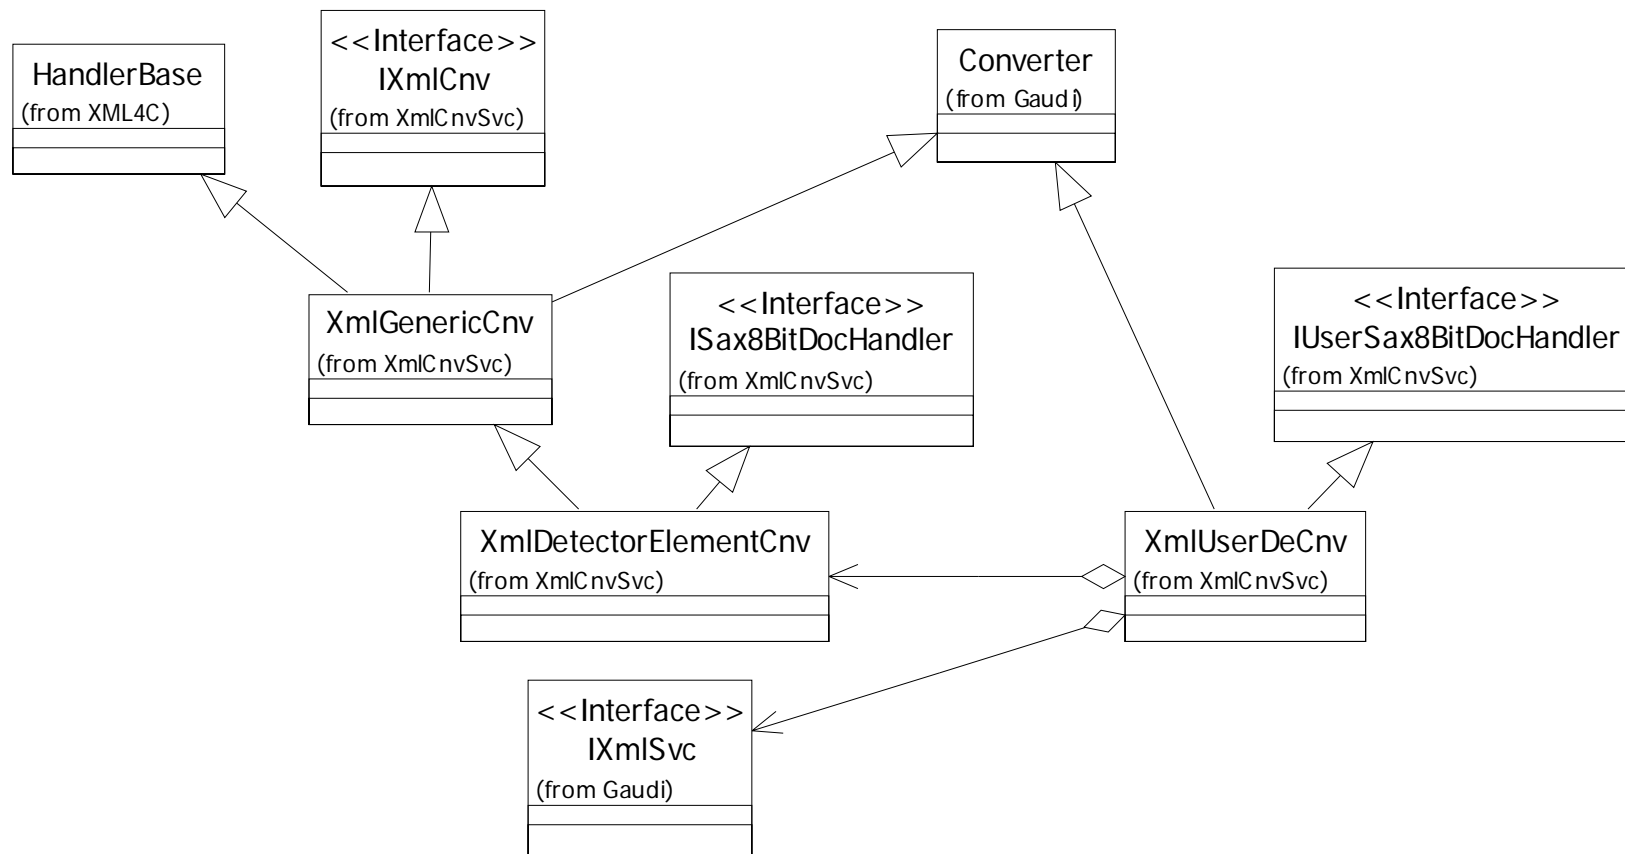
HandlerBase
(from XML4C)

<<Interface>>
IXmlCnv
(from XmlCnvSvc)

Converter
(from Gaudi)

XmlGenericCnv
(from XmlCnvSvc)

<<Interface>>
ISax8BitDocHandler
(from XmlCnvSvc)

<<Interface>>
IUserSax8BitDocHandler
(from XmlCnvSvc)

XmlDetectorElementCnv
(from XmlCnvSvc)

XmlUserDeCnv
(from XmlCnvSvc)

<<Interface>>
IXmlSvc
(from Gaudi)